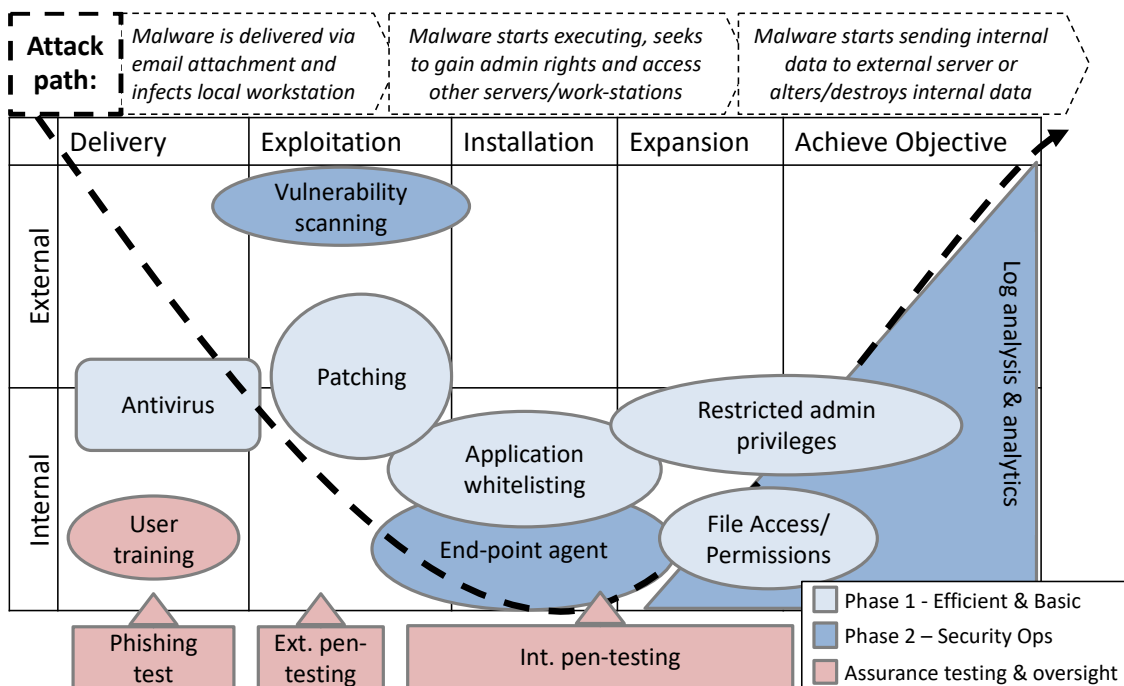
Attack path:

Malware is delivered via email attachment and infects local workstation

Malware starts executing, seeks to gain admin rights and access other servers/work-stations

Malware starts sending internal data to external server or alters/destroys internal data

| | Delivery | Exploitation | Installation | Expansion | Achieve Objective |
|---|---|---|---|---|---|
| External | | | | | |
| Internal | | | | | |

Vulnerability scanning

Patching

Antivirus

Application whitelisting

Restricted admin privileges

Log analysis & analytics

User training

End-point agent

File Access/ Permissions

Phishing test

Ext. pen-testing

Int. pen-testing

Phase 1 - Efficient & Basic

Phase 2 – Security Ops

Assurance testing & oversight